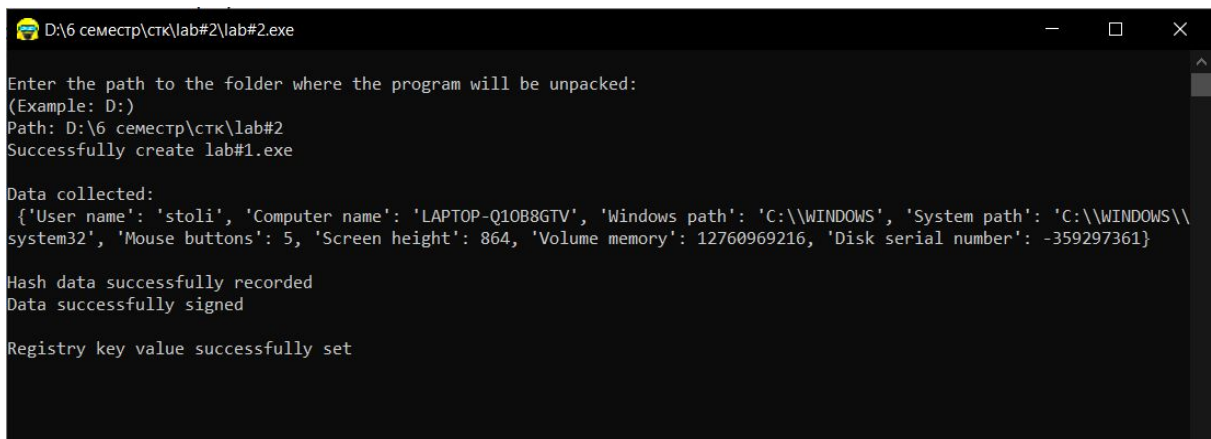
D:\6 семестр\стк\lab#2\lab#2.exe

Enter the path to the folder where the program will be unpacked:
(Example: D:)
Path: D:\6 семестр\стк\lab#2
Successfully create lab#1.exe

Data collected:
{'User name': 'stoli', 'Computer name': 'LAPTOP-Q1OB8GTV', 'Windows path': 'C:\\WINDOWS', 'System path': 'C:\\WINDOWS\\system32', 'Mouse buttons': 5, 'Screen height': 864, 'Volume memory': 12760969216, 'Disk serial number': -359297361}

Hash data successfully recorded
Data successfully signed

Registry key value successfully set